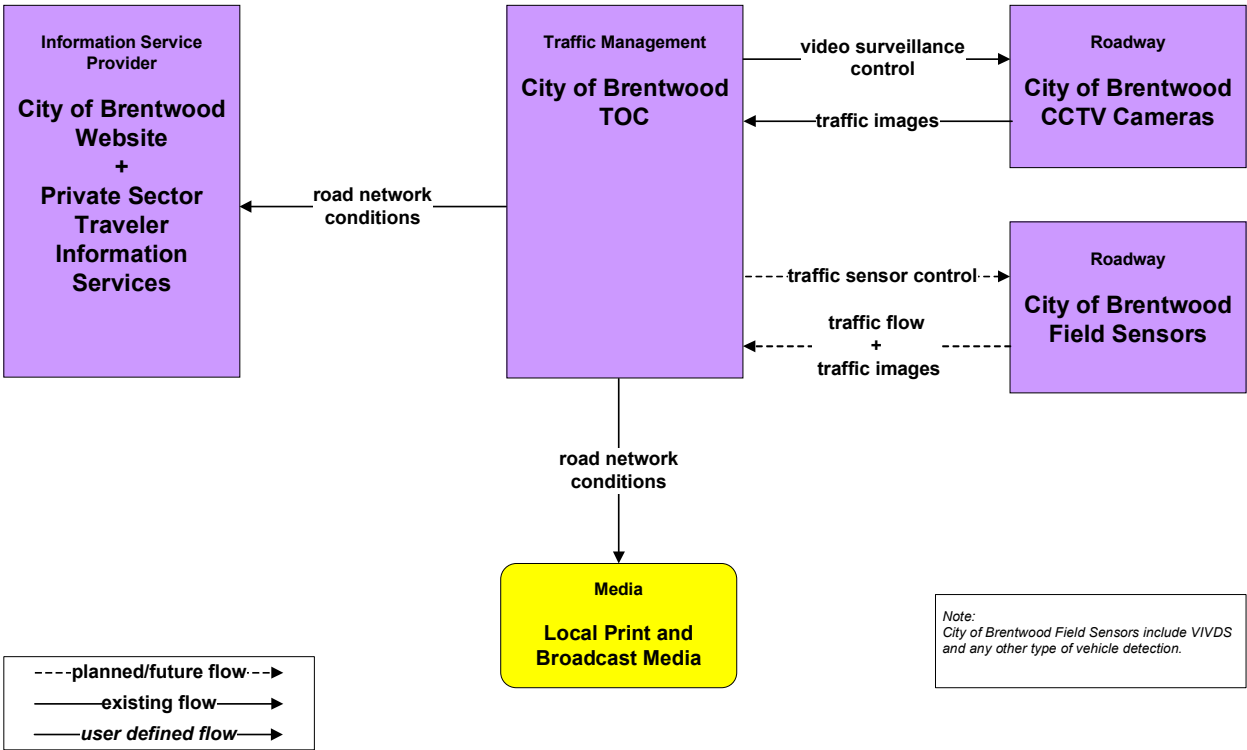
Information Service Provider

City of Brentwood Website
+
Private Sector Traveler Information Services

Traffic Management

City of Brentwood TOC

video surveillance control

traffic images

Roadway

City of Brentwood CCTV Cameras

road network conditions

traffic sensor control

Roadway

City of Brentwood Field Sensors

traffic flow
+
traffic images

road network conditions

Media

Local Print and Broadcast Media

Note:
City of Brentwood Field Sensors include VIVDS and any other type of vehicle detection.

planned/future flow

existing flow

user defined flow